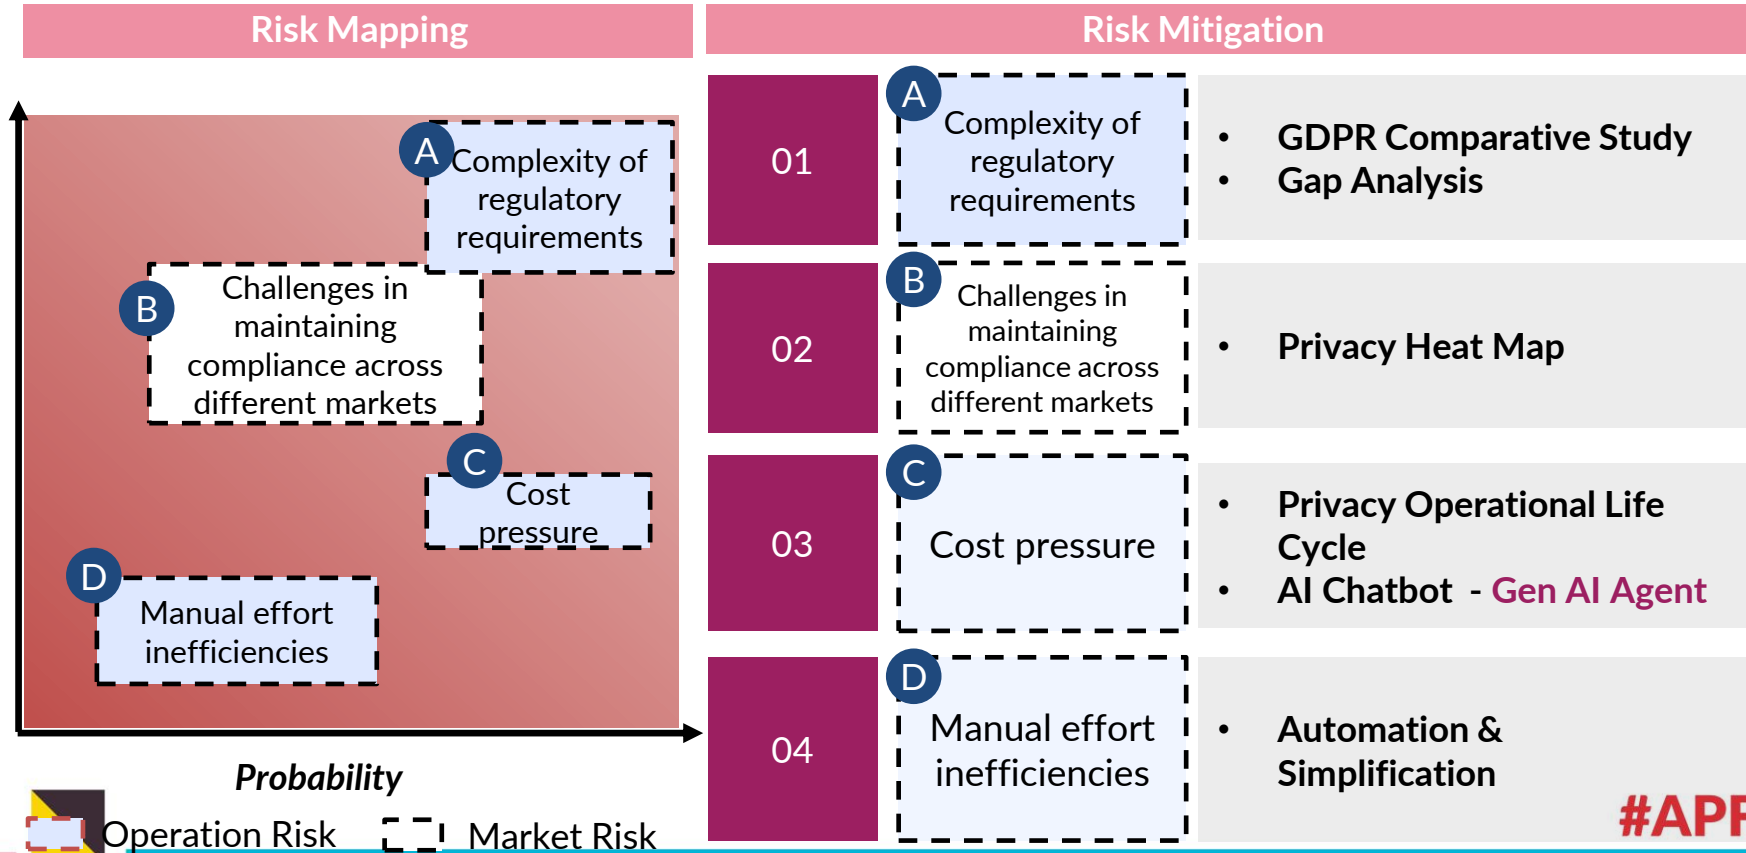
Risk Mapping

Risk Mitigation

A Complexity of regulatory requirements

B Challenges in maintaining compliance across different markets

C Cost pressure

D Manual effort inefficiencies

Probability

Operation Risk

Market Risk

01

A Complexity of regulatory requirements

• GDPR Comparative Study
• Gap Analysis

02

B Challenges in maintaining compliance across different markets

• Privacy Heat Map

03

C Cost pressure

• Privacy Operational Life Cycle
• AI Chatbot - Gen AI Agent

04

D Manual effort inefficiencies

• Automation & Simplification

#APF